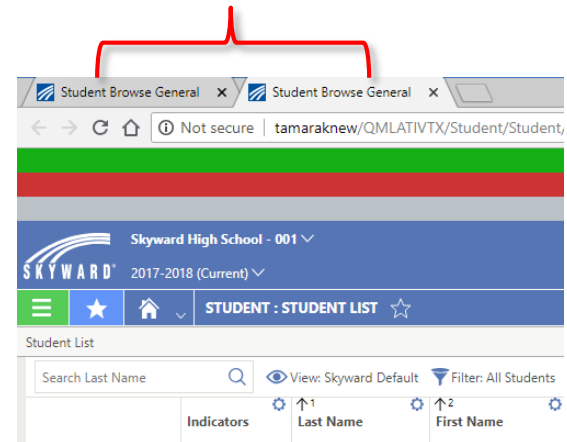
Student Browse General ×
Student Browse General ×
Not secure | tamaraknew/QMLATIVTX/Student/Student/
Skyward High School - 001
SKYWARD®
2017-2018 (Current)
STUDENT : STUDENT LIST
Student List
Search Last Name
View: Skyward Default
Filter: All Students
Indicators
↑1 Last Name
↑2 First Name